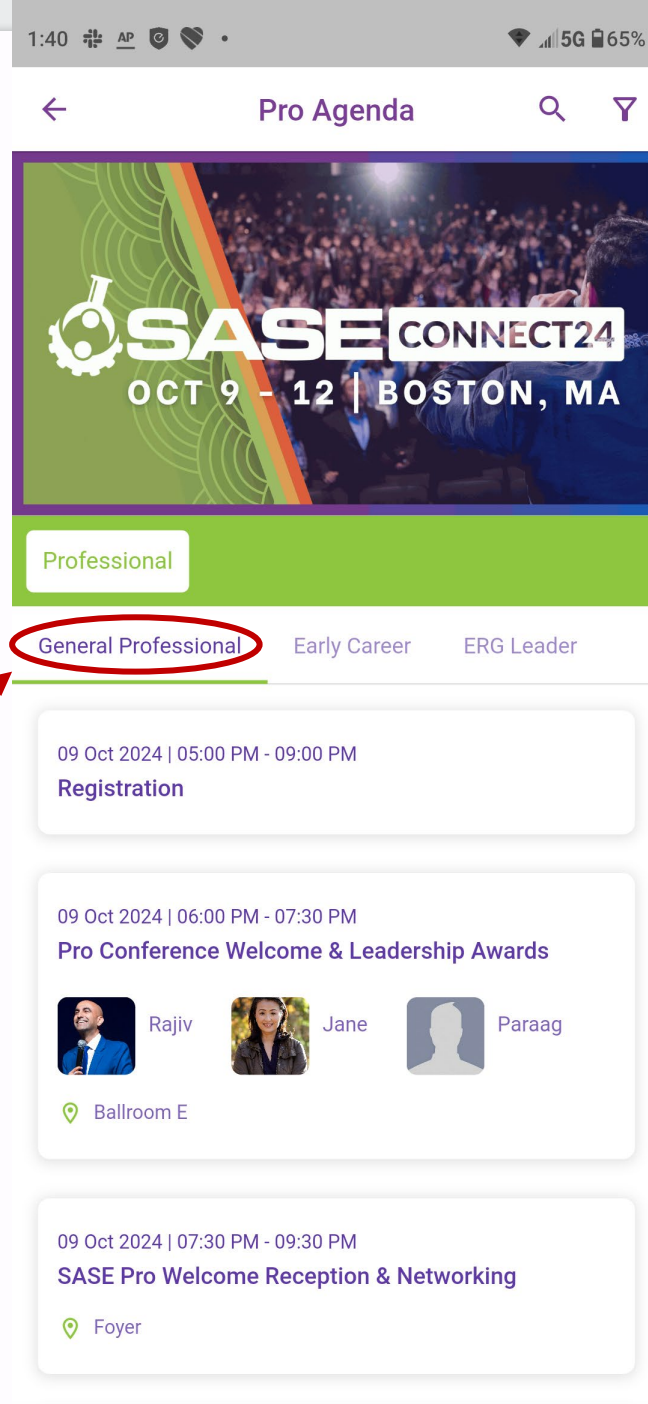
1:40 AP • 5G 65%

Pro Agenda

SASE CONNECT24
OCT 9 - 12 | BOSTON, MA

Professional

General Professional
Early Career
ERG Leader

09 Oct 2024 | 05:00 PM - 09:00 PM
Registration

09 Oct 2024 | 06:00 PM - 07:30 PM
Pro Conference Welcome & Leadership Awards

Rajiv
Jane
Paraag

Ballroom E

09 Oct 2024 | 07:30 PM - 09:30 PM
SASE Pro Welcome Reception & Networking

Foyer